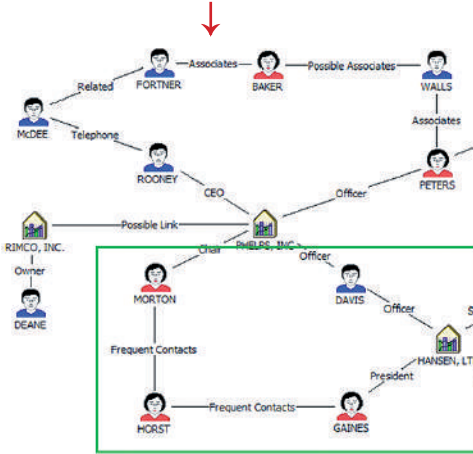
FORTNER
Associates
BAKER
Possible Associates
WALLS
Related
McDEE
Telephone
Associates
ROONEY
CEO
Officer
PETERS
RIMCO, INC.
Possible Link
Chair
PHELPS, INC
Officer
Owner
MORTON
DAVIS
DEANE
Officer
S
Frequent Contacts
HANSEN, LT
President
HORST
Frequent Contacts
GAINES